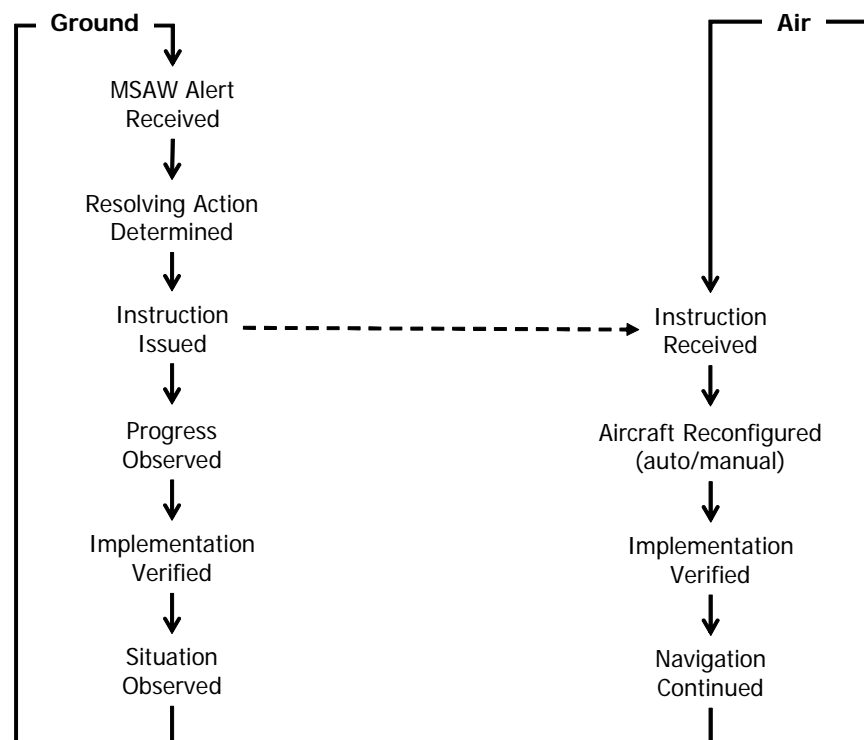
Ground

MSAW Alert Received

Resolving Action Determined

Instruction Issued

Progress Observed

Implementation Verified

Situation Observed

Air

Instruction Received

Aircraft Reconfigured (auto/manual)

Implementation Verified

Navigation Continued